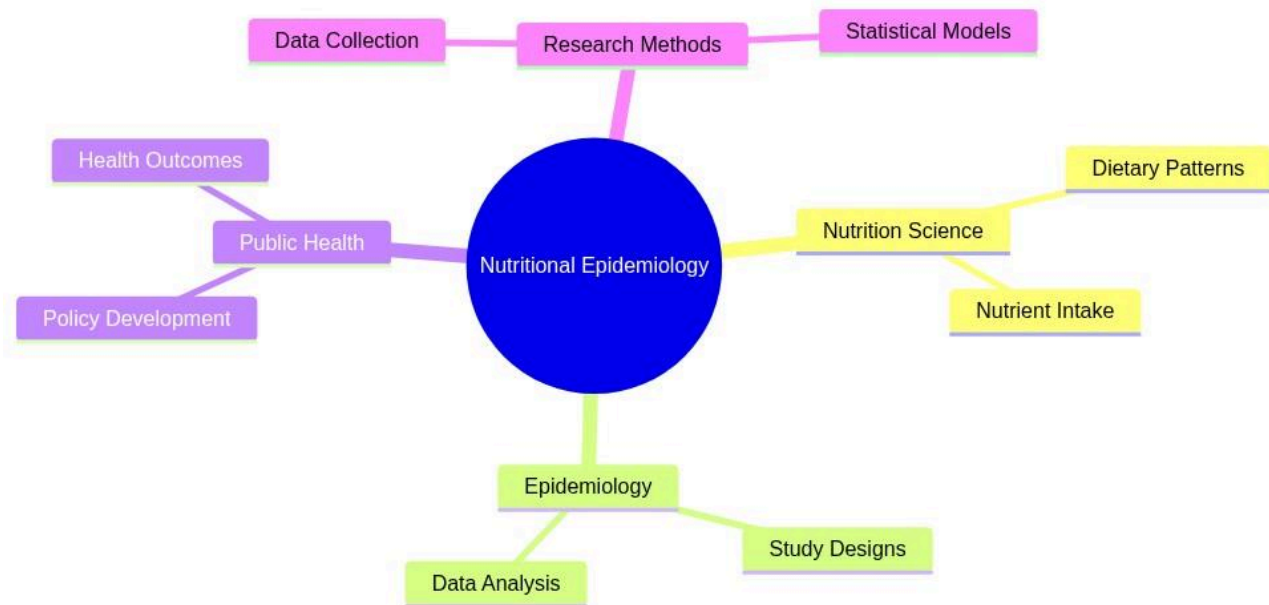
Data Collection

Research Methods

Statistical Models

Health Outcomes

Public Health

Policy Development

Nutritional Epidemiology

Dietary Patterns

Nutrition Science

Nutrient Intake

Epidemiology

Study Designs

Data Analysis